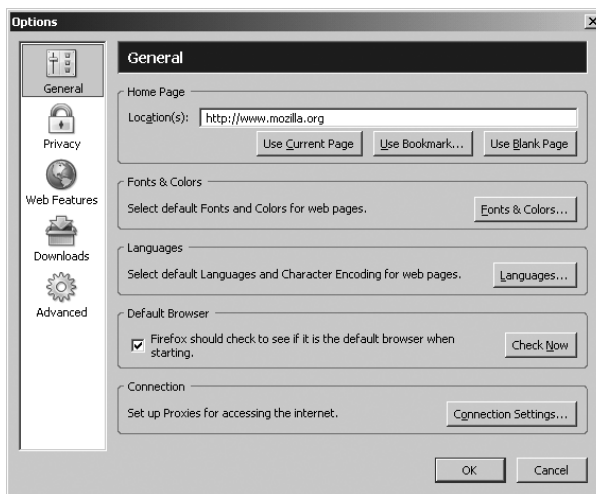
Options

General
Privacy
Web Features
Downloads
Advanced

General

Home Page
Location(s): http://www.mozilla.org
Use Current Page | Use Bookmark... | Use Blank Page

Fonts & Colors
Select default Fonts and Colors for web pages.
Fonts & Colors...

Languages
Select default Languages and Character Encoding for web pages.
Languages...

Default Browser
Firefox should check to see if it is the default browser when starting.
Check Now

Connection
Set up Proxies for accessing the internet.
Connection Settings...

OK | Cancel